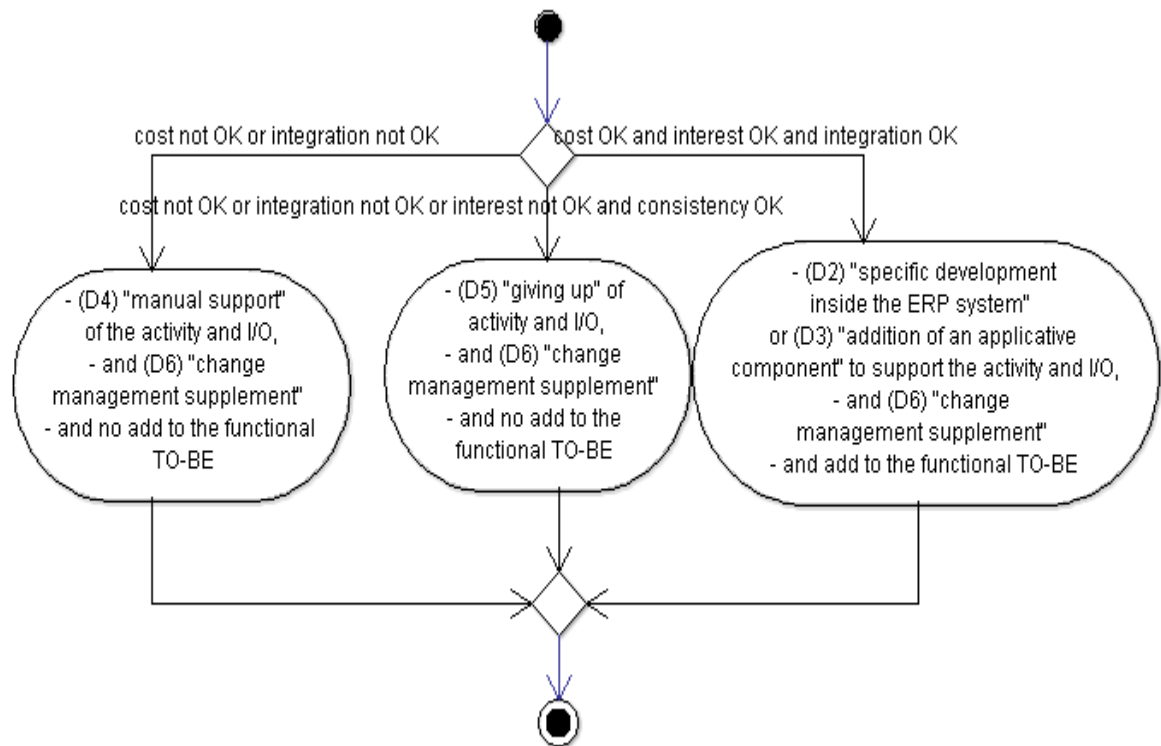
cost not OK or integration not OK

cost OK and interest OK and integration OK

cost not OK or integration not OK or interest not OK and consistency OK

- (D4) "manual support" of the activity and I/O, - and (D6) "change management supplement" - and no add to the functional TO-BE

- (D5) "giving up" of activity and I/O, - and (D6) "change management supplement" - and no add to the functional TO-BE

- (D2) "specific development inside the ERP system" or (D3) "addition of an applicative component" to support the activity and I/O, - and (D6) "change management supplement" - and add to the functional TO-BE